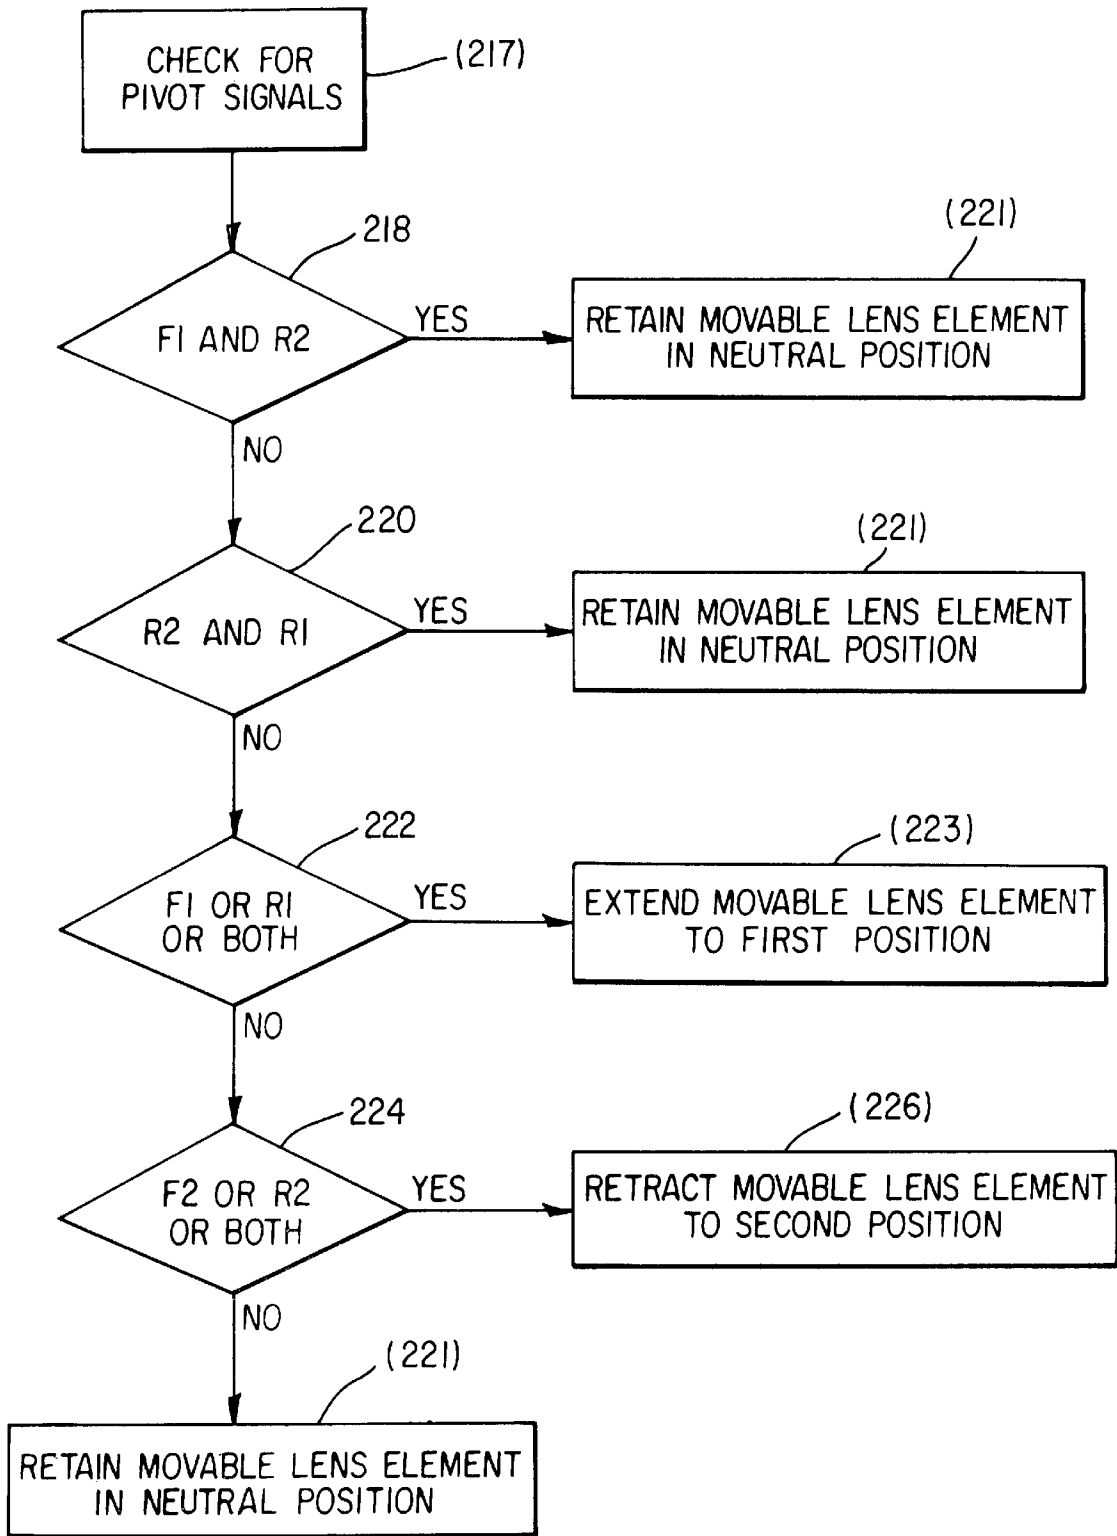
CHECK FOR PIVOT SIGNALS

(217)

218

FI AND R2

YES

RETAIN MOVABLE LENS ELEMENT IN NEUTRAL POSITION

(221)

NO

220

R2 AND RI

YES

RETAIN MOVABLE LENS ELEMENT IN NEUTRAL POSITION

(221)

NO

222

FI OR RI OR BOTH

YES

EXTEND MOVABLE LENS ELEMENT TO FIRST POSITION

(223)

NO

224

F2 OR R2 OR BOTH

YES

RETRACT MOVABLE LENS ELEMENT TO SECOND POSITION

(226)

NO

(221)

RETAIN MOVABLE LENS ELEMENT IN NEUTRAL POSITION